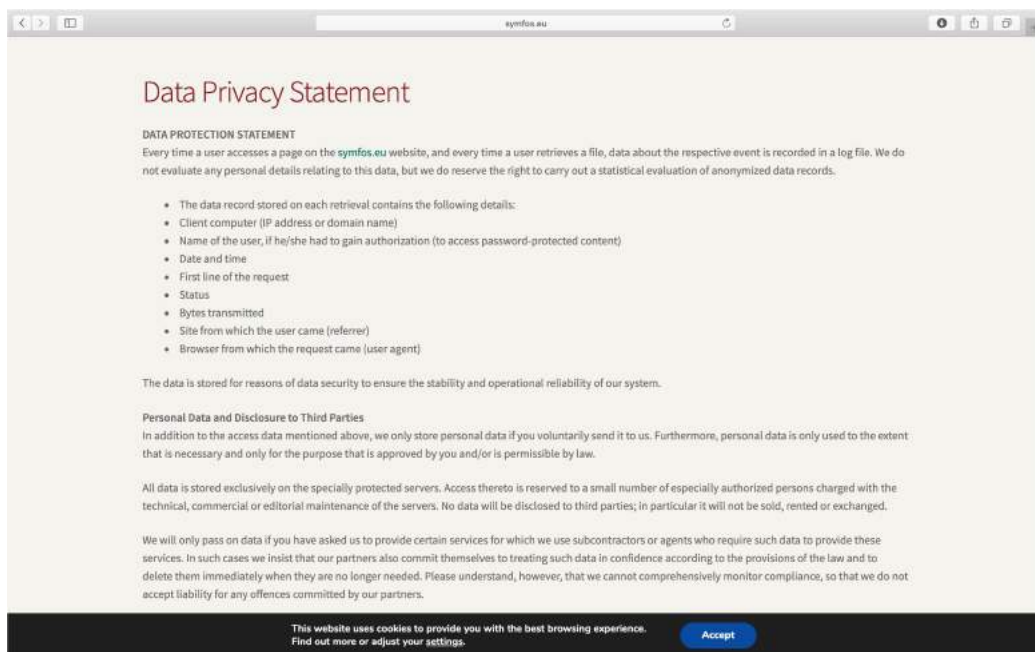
symfos.eu

Data Privacy Statement

DATA PROTECTION STATEMENT
Every time a user accesses a page on the symfos.eu website, and every time a user retrieves a file, data about the respective event is recorded in a log file. We do not evaluate any personal details relating to this data, but we do reserve the right to carry out a statistical evaluation of anonymized data records.

- The data record stored on each retrieval contains the following details:
- Client computer (IP address or domain name)
- Name of the user, if he/she had to gain authorization (to access password-protected content)
- Date and time
- First line of the request
- Status
- Bytes transmitted
- Site from which the user came (referrer)
- Browser from which the request came (user agent)

The data is stored for reasons of data security to ensure the stability and operational reliability of our system.

Personal Data and Disclosure to Third Parties
In addition to the access data mentioned above, we only store personal data if you voluntarily send it to us. Furthermore, personal data is only used to the extent that is necessary and only for the purpose that is approved by you and/or is permissible by law.

All data is stored exclusively on the specially protected servers. Access thereto is reserved to a small number of especially authorized persons charged with the technical, commercial or editorial maintenance of the servers. No data will be disclosed to third parties; in particular it will not be sold, rented or exchanged.

We will only pass on data if you have asked us to provide certain services for which we use subcontractors or agents who require such data to provide these services. In such cases we insist that our partners also commit themselves to treating such data in confidence according to the provisions of the law and to delete them immediately when they are no longer needed. Please understand, however, that we cannot comprehensively monitor compliance, so that we do not accept liability for any offences committed by our partners.

This website uses cookies to provide you with the best browsing experience. Find out more or adjust your settings.

Accept